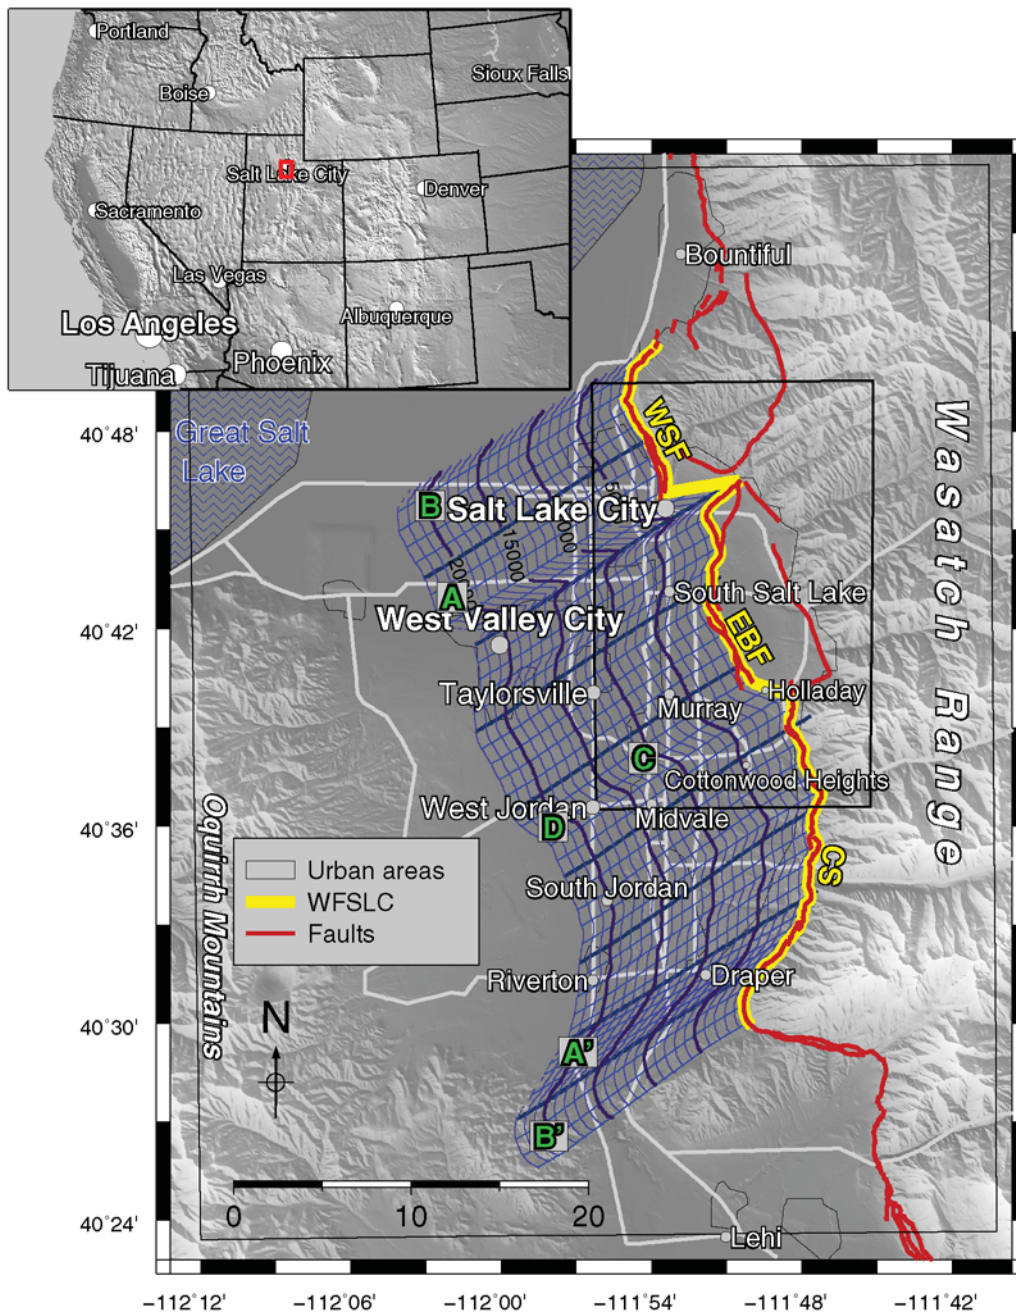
Portland
Sioux Falls
Boise
Salt Lake City
Denver
Sacramento
Las Vegas
Los Angeles
Albuquerque
Phoenix
Tijuana

Bountiful
Great Salt Lake
WSF
B Salt Lake City
15000
20000
5000
A West Valley City
South Salt Lake
EBF
Taylorsville
Holladay
Murray
C
Cottonwood Heights
West Jordan
D
Midvale
CS
South Jordan
Riverton
Draper
A'
B'
Lehi
Wasatch Range
Oquirrh Mountains
N

Urban areas
WFSLC
Faults

0 10 20

40°48'
40°42'
40°36'
40°30'
40°24'

−112°12' −112°06' −112°00' −111°54' −111°48' −111°42'